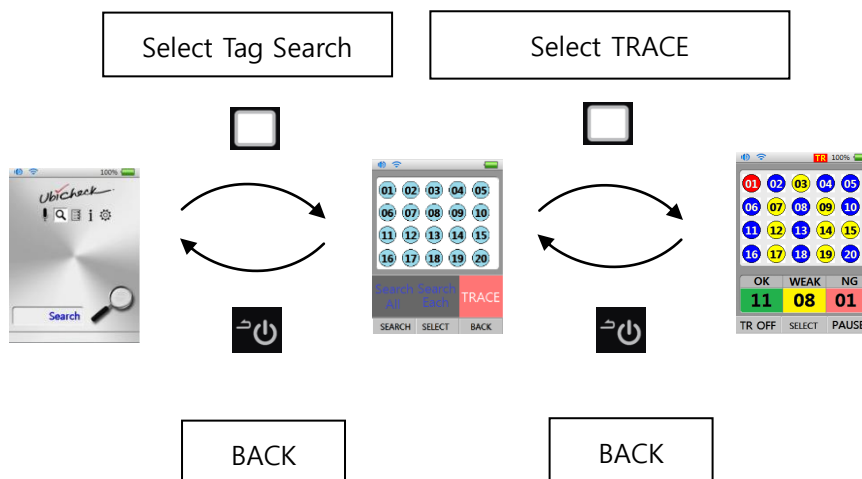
Select Tag Search

Select TRACE

100%

UbiCheck

i

Search

01 02 03 04 05
06 07 08 09 10
11 12 13 14 15
16 17 18 19 20

Search All

Search Each

TRACE

SEARCH SELECT BACK

TR 100%

01 02 03 04 05
06 07 08 09 10
11 12 13 14 15
16 17 18 19 20

| OK | WEAK | NG |
|---|---|---|
| 11 | 08 | 01 |

TR OFF SELECT PAUSE

BACK

BACK